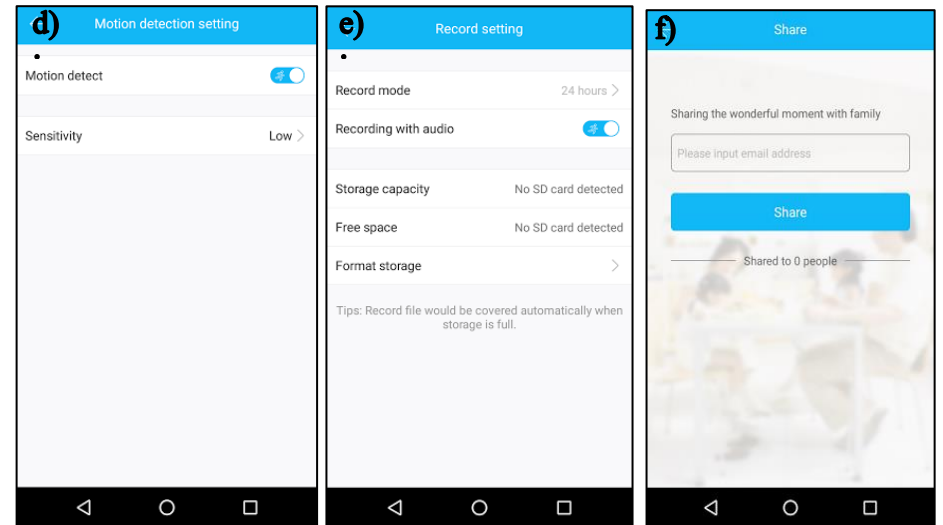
d) Motion detection setting

Motion detect

Sensitivity Low

e) Record setting

Record mode 24 hours

Recording with audio

Storage capacity No SD card detected

Free space No SD card detected

Format storage

Tips: Record file would be covered automatically when storage is full.

f) Share

Sharing the wonderful moment with family

Please input email address

Share

Shared to 0 people